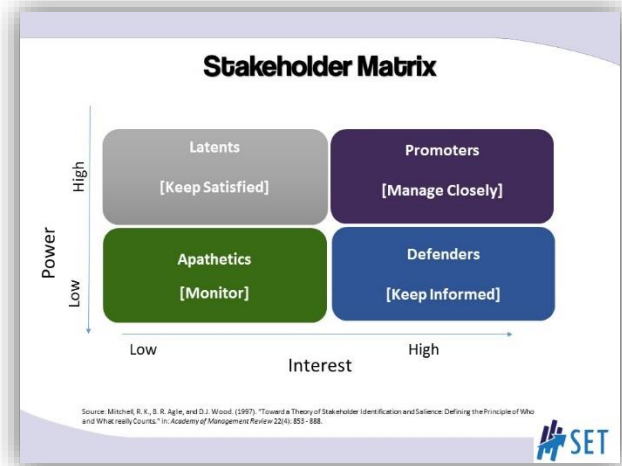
Stakeholder Matrix

Power

High

Low

Latents

[Keep Satisfied]

Promoters

[Manage Closely]

Apathetics

[Monitor]

Defenders

[Keep Informed]

Low

High

Interest

Source: Mitchell, R. K., B. R. Agle, and D.J. Wood. (1997). "Toward a Theory of Stakeholder Identification and Salience: Defining the Principle of Who and What really Counts." in: *Academy of Management Review* 22(4): 853 - 888.

SET